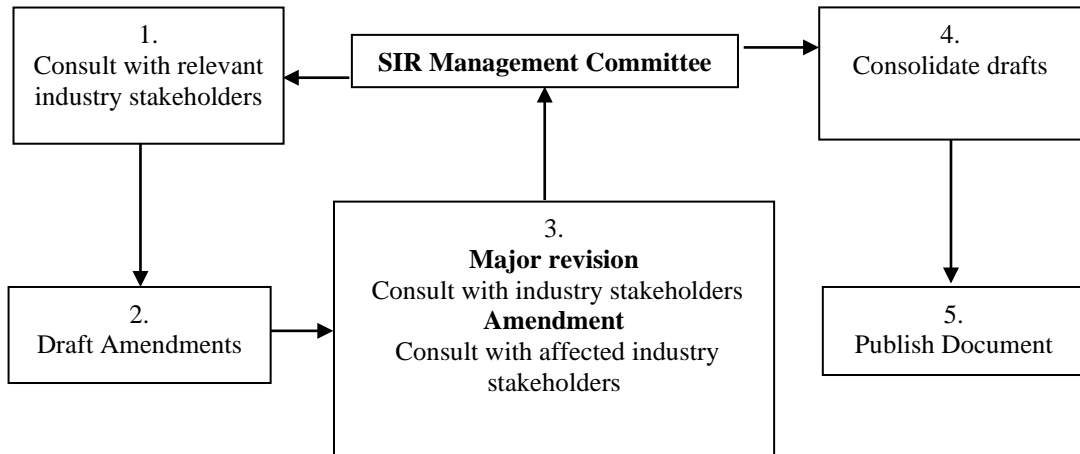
1.
Consult with relevant industry stakeholders

SIR Management Committee

4.
Consolidate drafts

2.
Draft Amendments

3.
Major revision
Consult with industry stakeholders
Amendment
Consult with affected industry stakeholders

5.
Publish Document